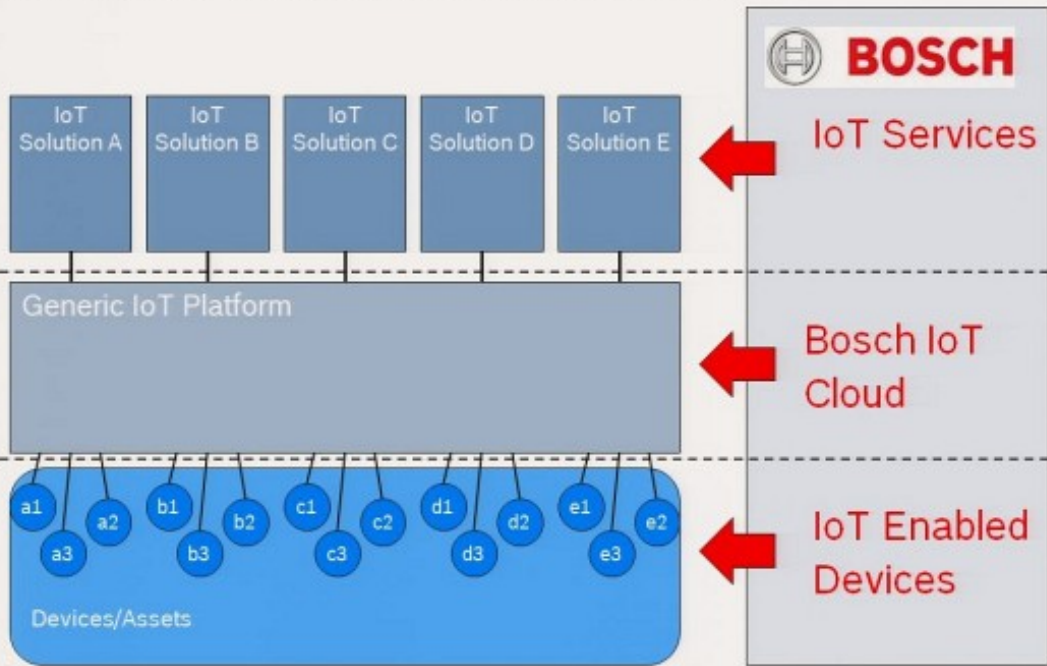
BOSCH

IoT Solution A

IoT Solution B

IoT Solution C

IoT Solution D

IoT Solution E

IoT Services

Generic IoT Platform

Bosch IoT Cloud

a1 a3 a2 b1 b3 b2 c1 c3 c2 d1 d3 d2 e1 e3 e2

Devices/Assets

IoT Enabled Devices